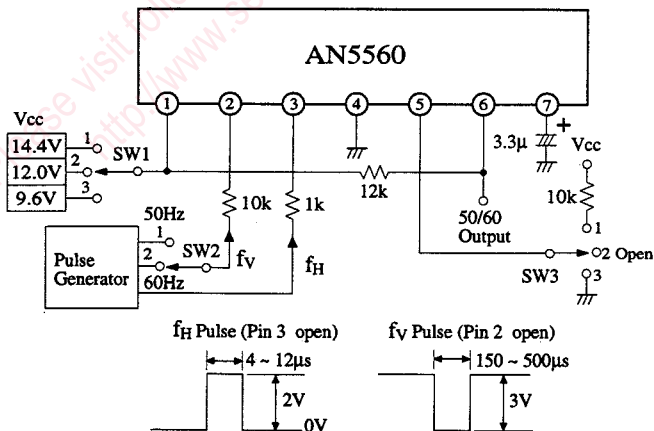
AN5560

1 2 3 4 5 6 7

Vcc
14.4V
12.0V
9.6V
1
2
3
SW1

10k
1k
12k
3.3µ
+
Vcc
10k
1

50Hz
1
2
SW2
60Hz
Pulse Generator
$f_V$
$f_H$

50/60 Output

2 Open
SW3
3

$f_H$ Pulse (Pin 3 open)
4 ~ 12µs
2V
0V

$f_V$ Pulse (Pin 2 open)
150 ~ 500µs
3V